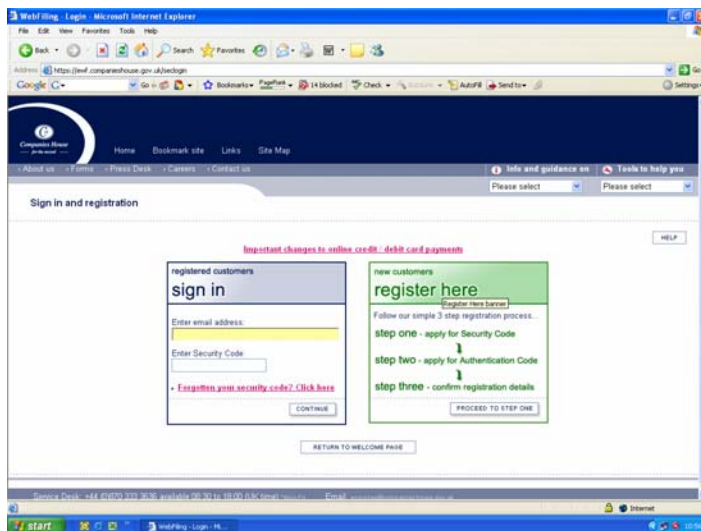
WebFiling - Login - Microsoft Internet Explorer

File Edit View Favorites Tools Help

Back Search Favorites

Address https://ewf.companieshouse.gov.uk/seclogin

Google G- Go Bookmarks PageRank 14 blocked Check AutoFill Send to Settings

Companies House
— for the record —

Home Bookmark site Links Site Map

About us Forms Press Desk Careers Contact us

Info and guidance on Tools to help you

Please select Please select

Sign in and registration

Important changes to online credit / debit card payments

HELP

registered customers
sign in

Enter email address:

Enter Security Code:

» Forgotten your security code? Click here

CONTINUE

new customers
register here

Register Here banner

Follow our simple 3 step registration process...

step one - apply for Security Code

step two - apply for Authentication Code

step three - confirm registration details

PROCEED TO STEP ONE

RETURN TO WELCOME PAGE

Service Desk: +44 (0)870 333 3636 available 08:30 to 18:00 (UK time) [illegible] Email: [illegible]

Internet

start WebFiling - Login - Mi...